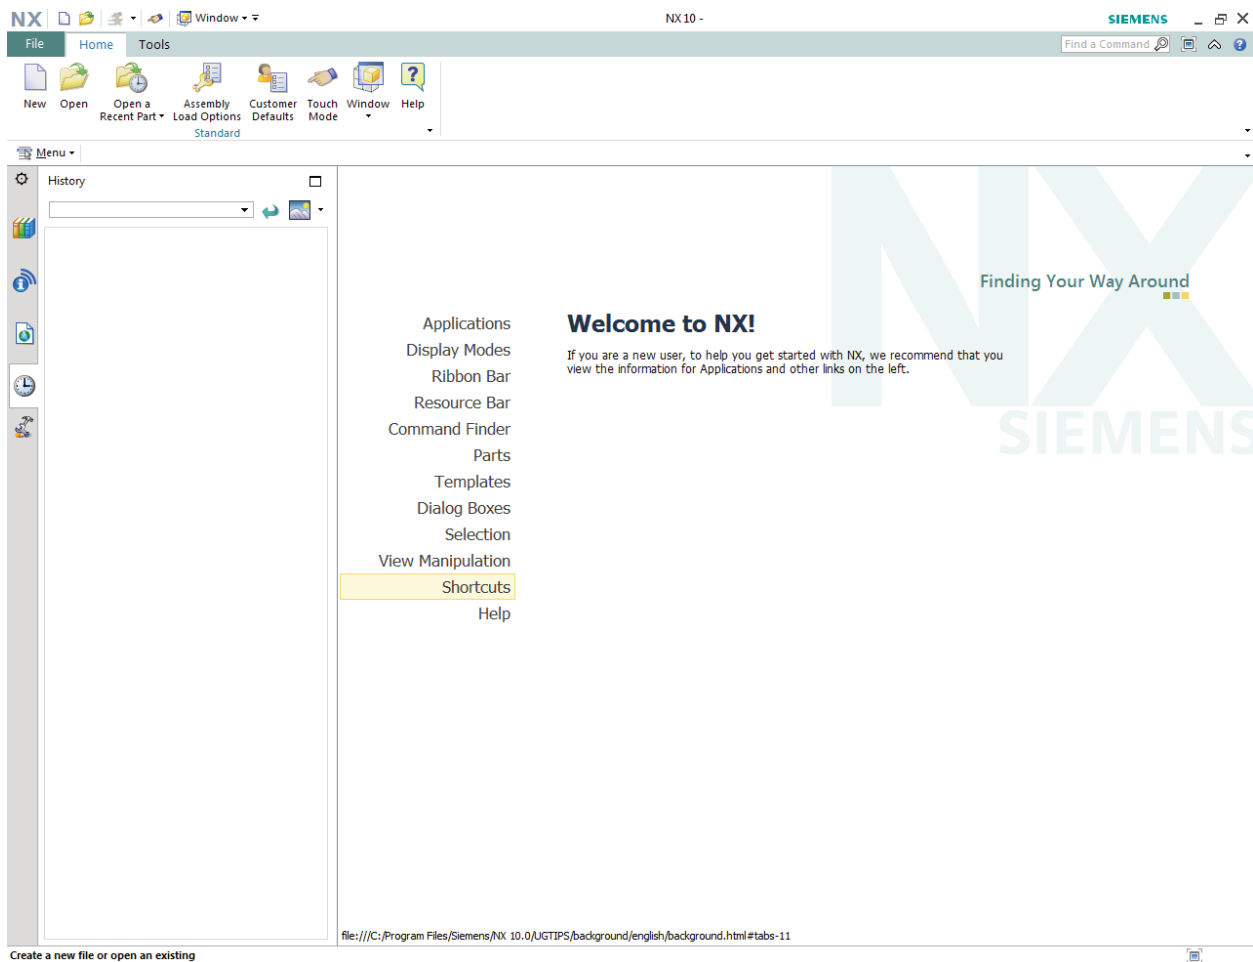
NX Window NX 10 - SIEMENS

File Home Tools Find a Command

New Open Open a Recent Part Assembly Load Options Customer Defaults Touch Mode Window Help

Standard

Menu

History

Finding Your Way Around

Applications
Display Modes
Ribbon Bar
Resource Bar
Command Finder
Parts
Templates
Dialog Boxes
Selection
View Manipulation
Shortcuts
Help

Welcome to NX!

If you are a new user, to help you get started with NX, we recommend that you view the information for Applications and other links on the left.

NX
SIEMENS

file:///C:/Program Files/Siemens/NX 10.0/UGTIPS/background/english/background.html#tabs-11

Create a new file or open an existing